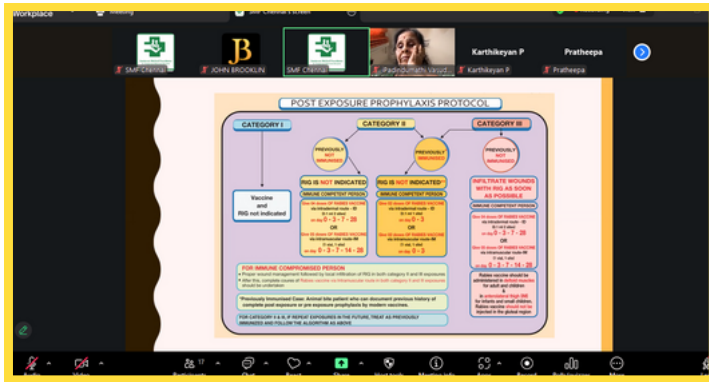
Workplace

JB

SMF Chennai

JOHN BROOKLIN

SMF Chennai

Padmini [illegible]

Karthikeyan P

Karthikeyan P

Pratheepa

Pratheepa

POST EXPOSURE PROPHYLAXIS PROTOCOL

CATEGORY I

CATEGORY II

CATEGORY III

PREVIOUSLY NOT IMMUNIZED

PREVIOUSLY IMMUNIZED

PREVIOUSLY NOT IMMUNIZED

Vaccine and RIG not indicated

RIG IS NOT INDICATED

RIG IS NOT INDICATED

IMMUNE COMPETENT PERSON

IMMUNE COMPETENT PERSON

INFILTRATE WOUNDS WITH RIG AS SOON AS POSSIBLE

IMMUNE COMPETENT PERSON

on day 0 - 3 - 7 - 28

OR

on day 0 - 3 - 7 - 14 - 28

on day 0 - 3

OR

on day 0 - 3

on day 0 - 3 - 7 - 28

OR

on day 0 - 3 - 7 - 14 - 28

FOR IMMUNE COMPROMISED PERSON

Rabies vaccine should be administered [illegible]

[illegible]

*Previously Immunized Case: Animal bite patient who can document previous history of complete post exposure or pre exposure prophylaxis by modern vaccines.

FOR CATEGORY II & III, IF REPEAT EXPOSURES IN THE FUTURE, TREAT AS PREVIOUSLY IMMUNIZED AND FOLLOW THE ALGORITHM AS ABOVE

Audio

Video

Participants 17

Chat

React

Share

Host tools

Meeting info

Apps

Record

Polls/quizzes

More